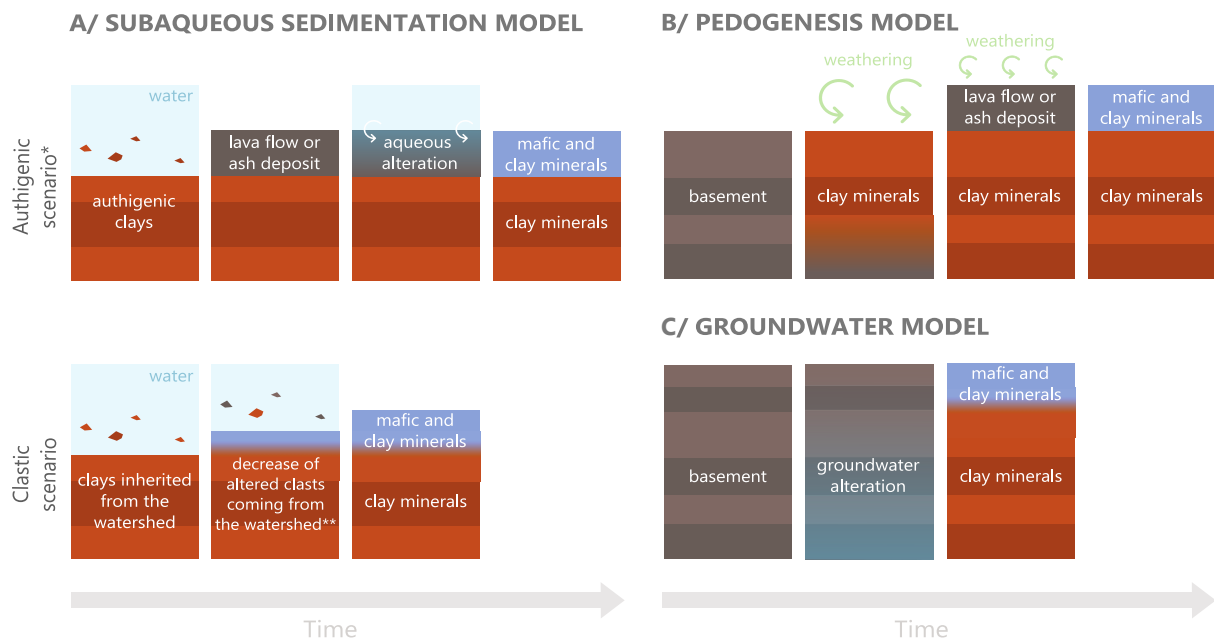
A/ SUBAQUEOUS SEDIMENTATION MODEL

B/ PEDOGENESIS MODEL

Authigenic scenario*

water

authigenic clays

lava flow or ash deposit

aqueous alteration

mafic and clay minerals

clay minerals

weathering

weathering

basement

clay minerals

lava flow or ash deposit

clay minerals

mafic and clay minerals

clay minerals

C/ GROUNDWATER MODEL

Clastic scenario

water

clays inherited from the watershed

decrease of altered clasts coming from the watershed**

mafic and clay minerals

clay minerals

basement

groundwater alteration

mafic and clay minerals

clay minerals

Time

Time